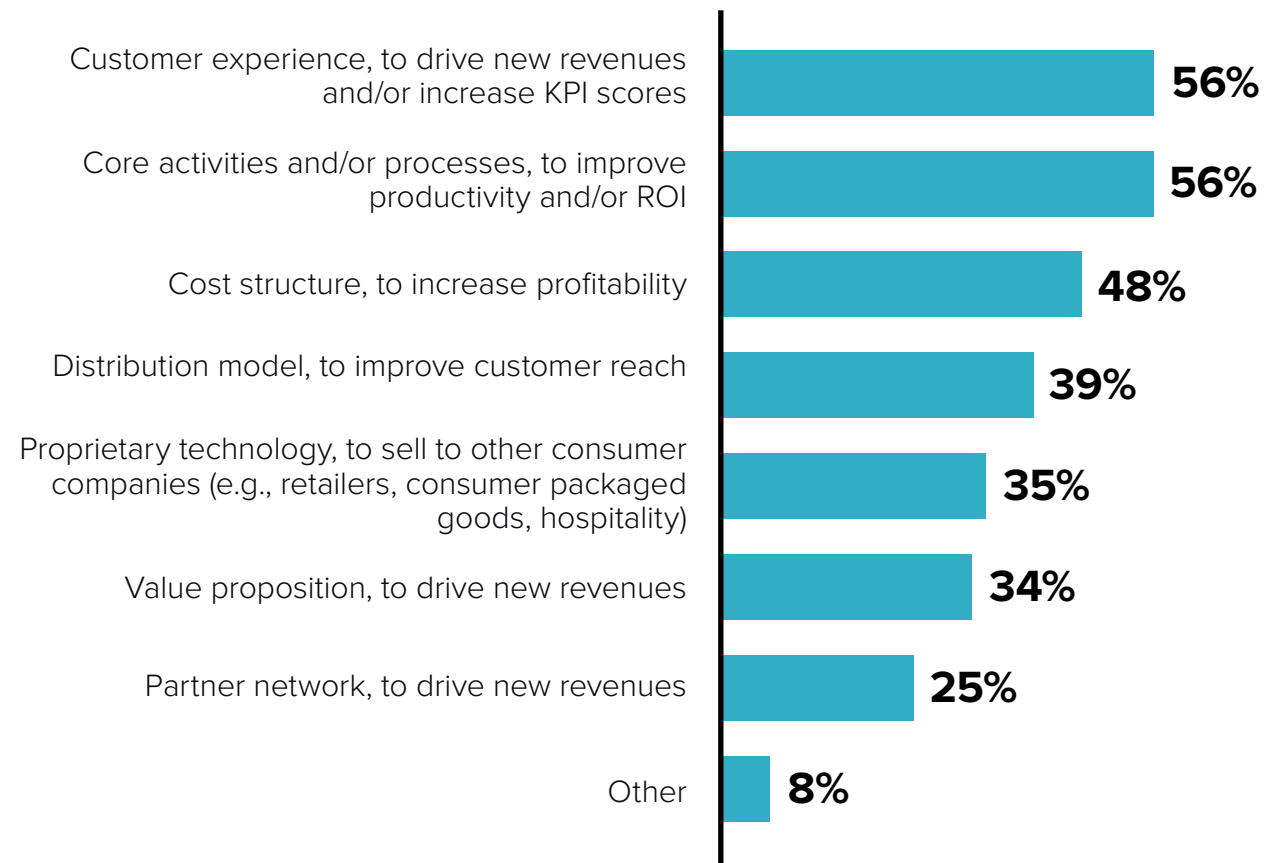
Customer experience, to drive new revenues and/or increase KPI scores 56%

Core activities and/or processes, to improve productivity and/or ROI 56%

Cost structure, to increase profitability 48%

Distribution model, to improve customer reach 39%

Proprietary technology, to sell to other consumer companies (e.g., retailers, consumer packaged goods, hospitality) 35%

Value proposition, to drive new revenues 34%

Partner network, to drive new revenues 25%

Other 8%